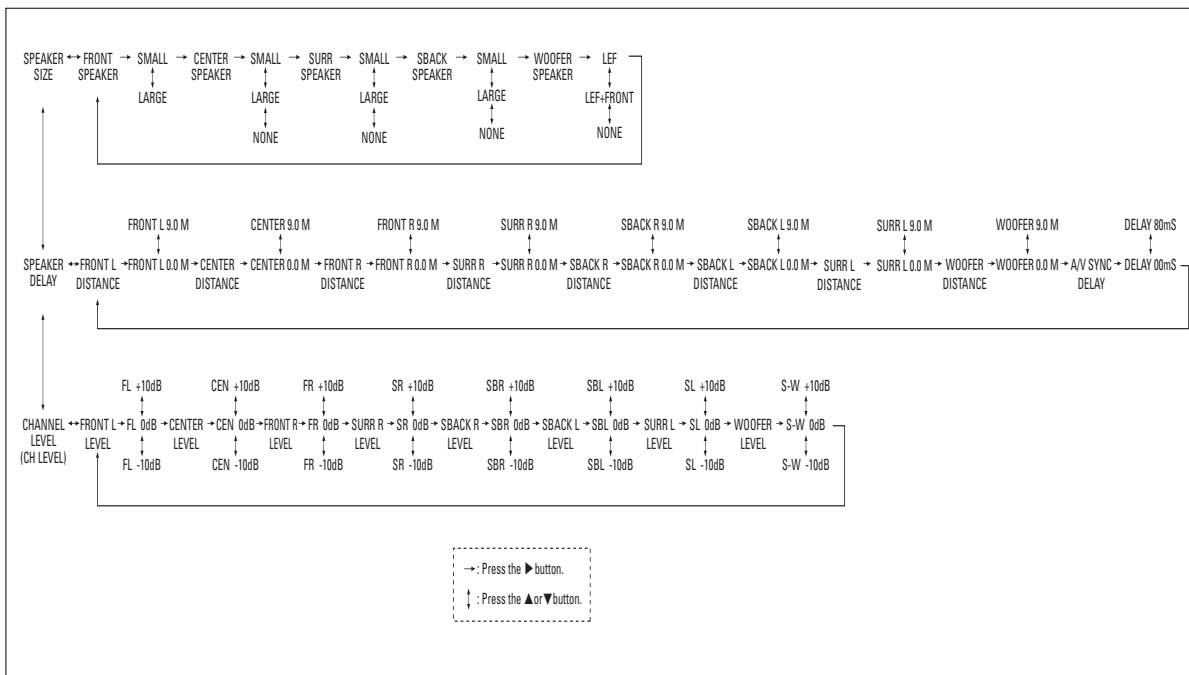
SPEAKER SIZE ↔ FRONT SPEAKER → SMALL → CENTER SPEAKER → SMALL → SURR SPEAKER → SMALL → SBACK SPEAKER → SMALL → WOOFER SPEAKER → LEF

LARGE

LARGE
NONE

LARGE
NONE

LARGE
NONE

LEF+FRONT
NONE

FRONT L 9.0 M   CENTER 9.0 M   FRONT R 9.0 M   SURR R 9.0 M   SBACK R 9.0 M   SBACK L 9.0 M   SURR L 9.0 M   WOOFER 9.0 M   DELAY 80mS

SPEAKER DELAY ↔ FRONT L DISTANCE → FRONT L 0.0 M → CENTER DISTANCE → CENTER 0.0 M → FRONT R DISTANCE → FRONT R 0.0 M → SURR R DISTANCE → SURR R 0.0 M → SBACK R DISTANCE → SBACK R 0.0 M → SBACK L DISTANCE → SBACK L 0.0 M → SURR L DISTANCE → SURR L 0.0 M → WOOFER DISTANCE → WOOFER 0.0 M → A/V SYNC DELAY → DELAY 00mS

FL +10dB   CEN +10dB   FR +10dB   SR +10dB   SBR +10dB   SBL +10dB   SL +10dB   S-W +10dB

CHANNEL LEVEL (CH LEVEL) ↔ FRONT L LEVEL → FL 0dB → CENTER LEVEL → CEN 0dB → FRONT R LEVEL → FR 0dB → SURR R LEVEL → SR 0dB → SBACK R LEVEL → SBR 0dB → SBACK L LEVEL → SBL 0dB → SURR L LEVEL → SL 0dB → WOOFER LEVEL → S-W 0dB

FL -10dB   CEN -10dB   FR -10dB   SR -10dB   SBR -10dB   SBL -10dB   SL -10dB   S-W -10dB

→: Press the ▶ button.
↕ : Press the ▲or▼button.